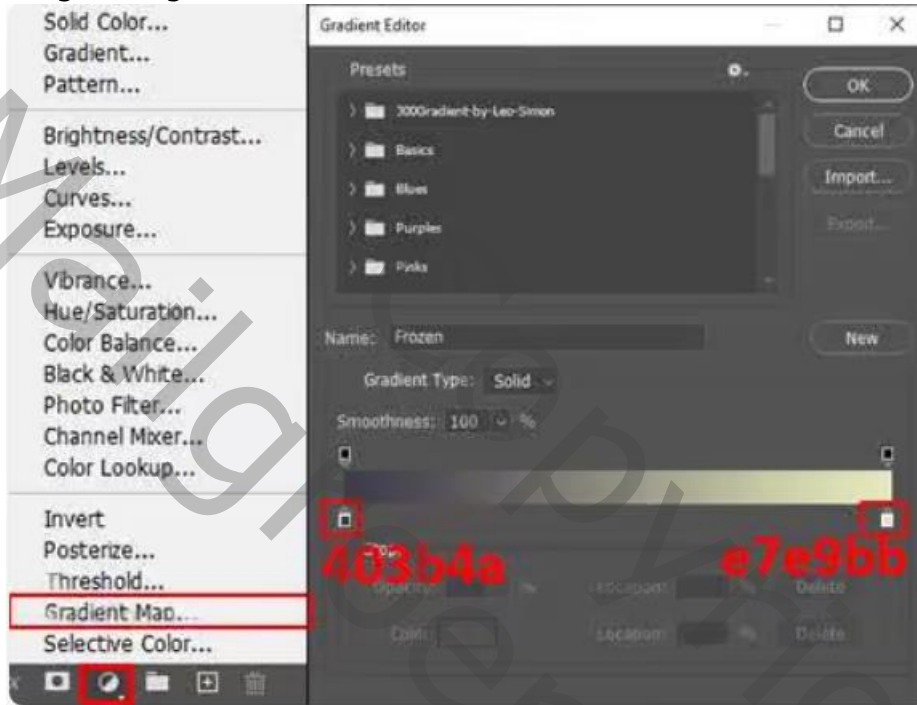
Solid Color...
Gradient...
Pattern...

Brightness/Contrast...
Levels...
Curves...
Exposure...

Vibrance...
Hue/Saturation...
Color Balance...
Black & White...
Photo Filter...
Channel Mixer...
Color Lookup...

Invert
Posterize...
Threshold...
Gradient Map...
Selective Color...

Gradient Editor

Presets

300Gradient-by-Leo-Simon
Basics
Blues
Purples
Pinks

OK
Cancel
Import...
Export...

Name: Frozen
New

Gradient Type: Solid

Smoothness: 100 %

403b4a
e7e9bb

Opacity: %
Location: %
Delete

Color:
Location: %
Delete